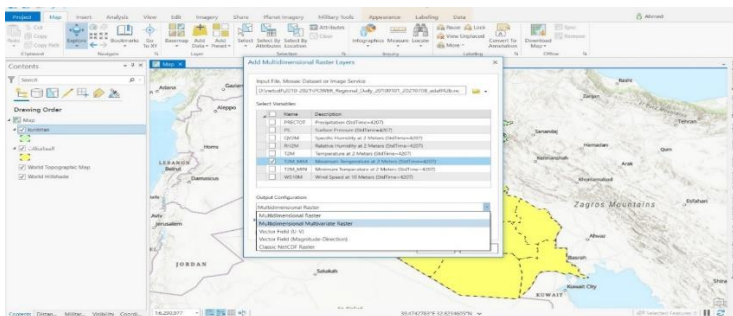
Project Map Insert Analysis View Edit Imagery Share Planet Imagery Military Tools Appearance Labeling Data

Ahmed

Cut Copy Paste Copy Path Clipboard Explore Bookmarks Go To XY Navigate Basemap Add Data Add Preset Layer Select Select By Attributes Select By Location Selection Attributes Clear Infographics Measure Locate Inquiry Pause Lock View Unplaced More Labeling Convert To Annotation Download Map Offline Sync Remove

Contents

Search

Drawing Order

Map

Kurdistan

World Topographic Map

World Hillshade

Map

Add Multidimensional Raster Layers

Input File, Mosaic Dataset or Image Service

D:\netcdf\u2010-2021\\POWER_Regional_Daily_20100101_20210108_ada95d6cnc

Select Variables

| | Name | Description |
|---|---|---|
| | PRECTOT | Precipitation (StdTime=4207) |
| | PS | Surface Pressure (StdTime=4207) |
| | QV2M | Specific Humidity at 2 Meters (StdTime=4207) |
| | RH2M | Relative Humidity at 2 Meters (StdTime=4207) |
| | T2M | Temperature at 2 Meters (StdTime=4207) |
| ✓ | T2M_MAX | Maximum Temperature at 2 Meters (StdTime=4207) |
| | T2M_MIN | Minimum Temperature at 2 Meters (StdTime=4207) |
| | WS10M | Wind Speed at 10 Meters (StdTime=4207) |

Output Configuration

Multidimensional Raster

Multidimensional Raster
Multidimensional Multivariate Raster
Vector Field (U-V)
Vector Field (Magnitude-Direction)
Classic NetCDF Raster

Adana Aleppo Homs LEBANON Beirut Damascus Aviv Jerusalem JORDAN Sakakah Tabriz Zanjan Sanandaj Tehran Hamadan Qom Kermanshah Arak Khorramabad Zagros Mountains Isfahan Ahvaz Basrah Kuwait City KUWAIT Shira

Contents Catalog Military Visibility Coordi...

14,220,077

35.0747765°E 32.8254605°N

Selected Features: 0